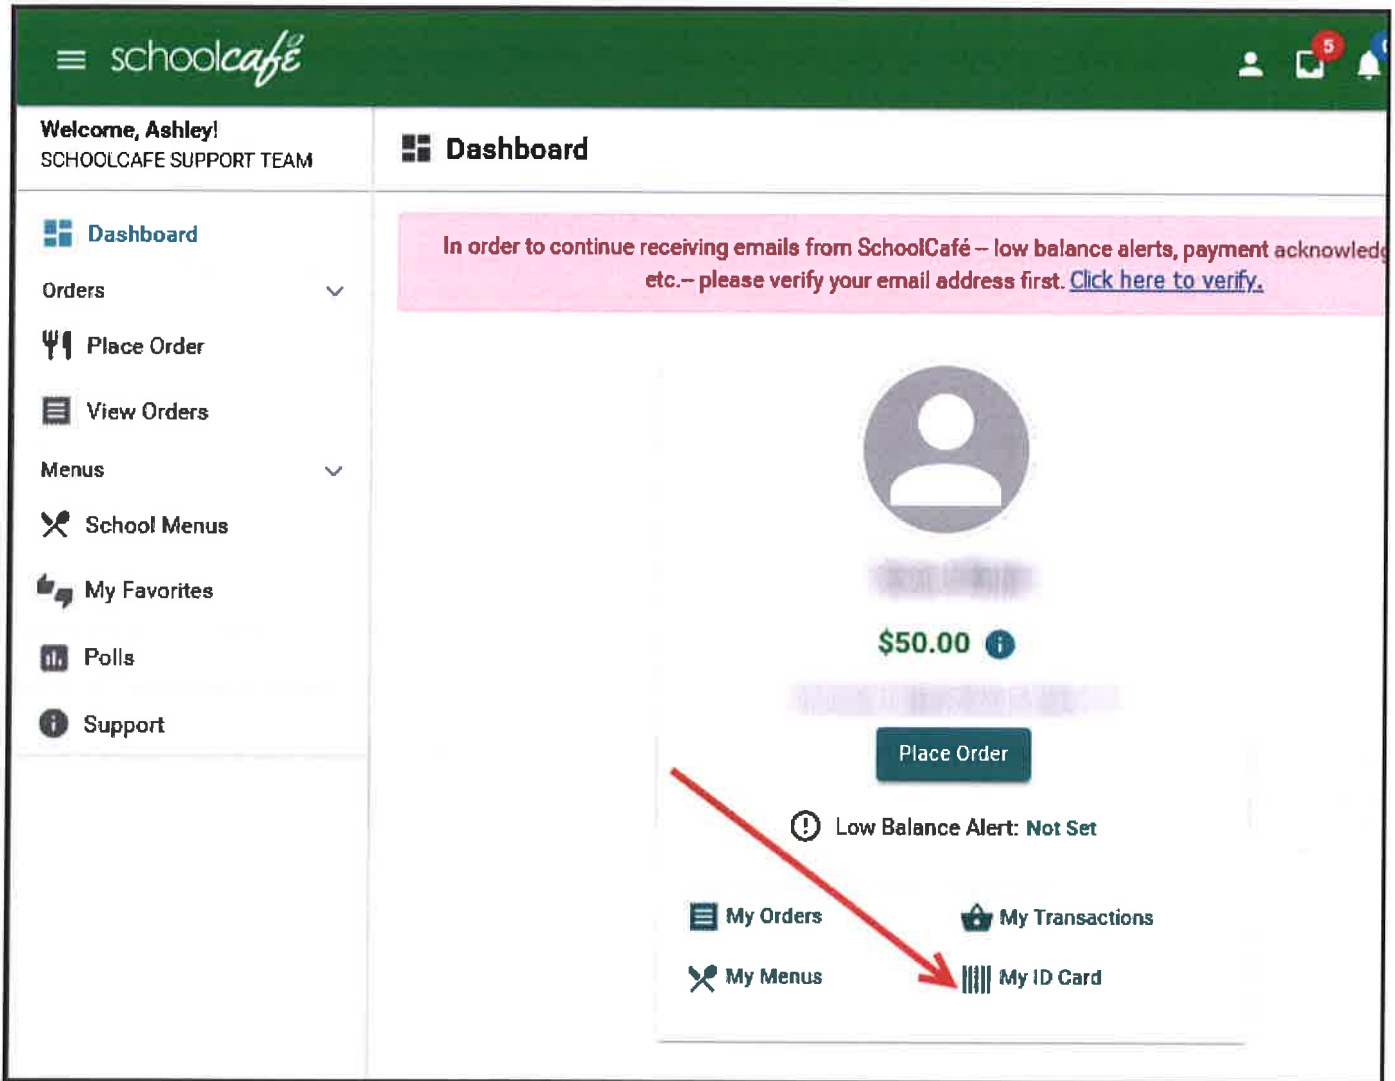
schoolcafé

5

Welcome, Ashley!
SCHOOLCAFE SUPPORT TEAM

Dashboard

Dashboard

Orders

Place Order

View Orders

Menus

School Menus

My Favorites

Polls

Support

In order to continue receiving emails from SchoolCafé – low balance alerts, payment acknowledg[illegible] etc.– please verify your email address first. Click here to verify.

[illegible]

$50.00

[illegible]

Place Order

Low Balance Alert: Not Set

My Orders

My Transactions

My Menus

My ID Card